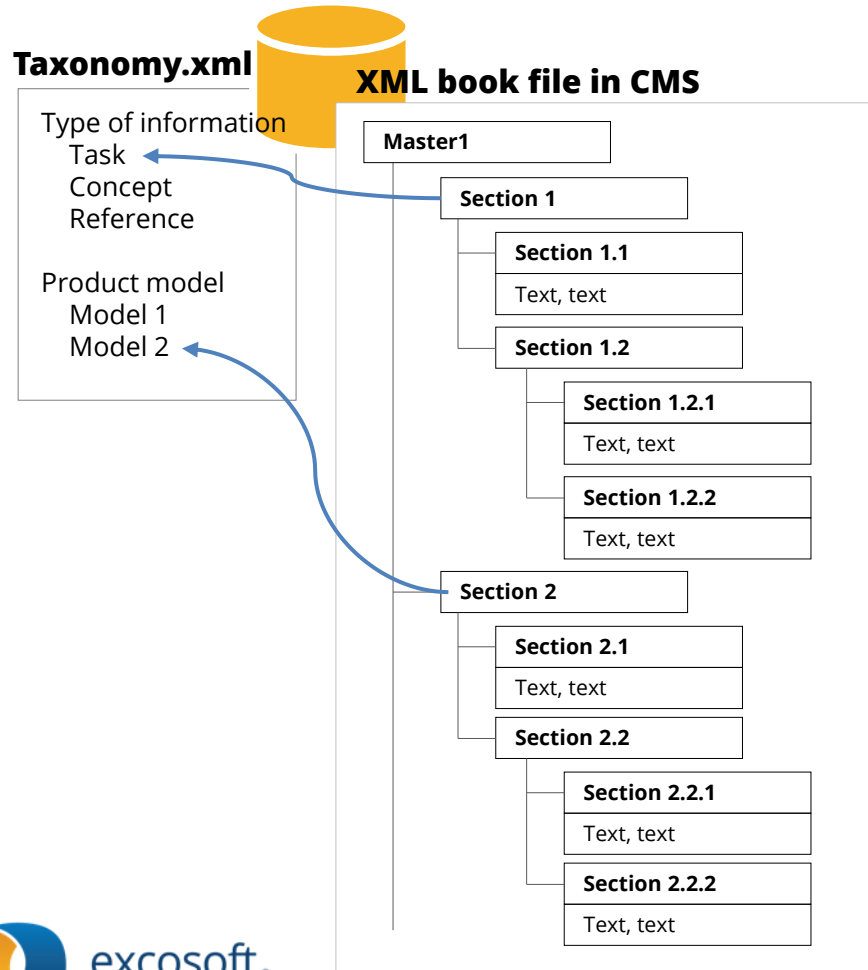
Taxonomy.xml

Type of information
Task
Concept
Reference

Product model
Model 1
Model 2

XML book file in CMS

Master1

Section 1

Section 1.1

Text, text

Section 1.2

Section 1.2.1

Text, text

Section 1.2.2

Text, text

Section 2

Section 2.1

Text, text

Section 2.2

Section 2.2.1

Text, text

Section 2.2.2

Text, text

excosoft